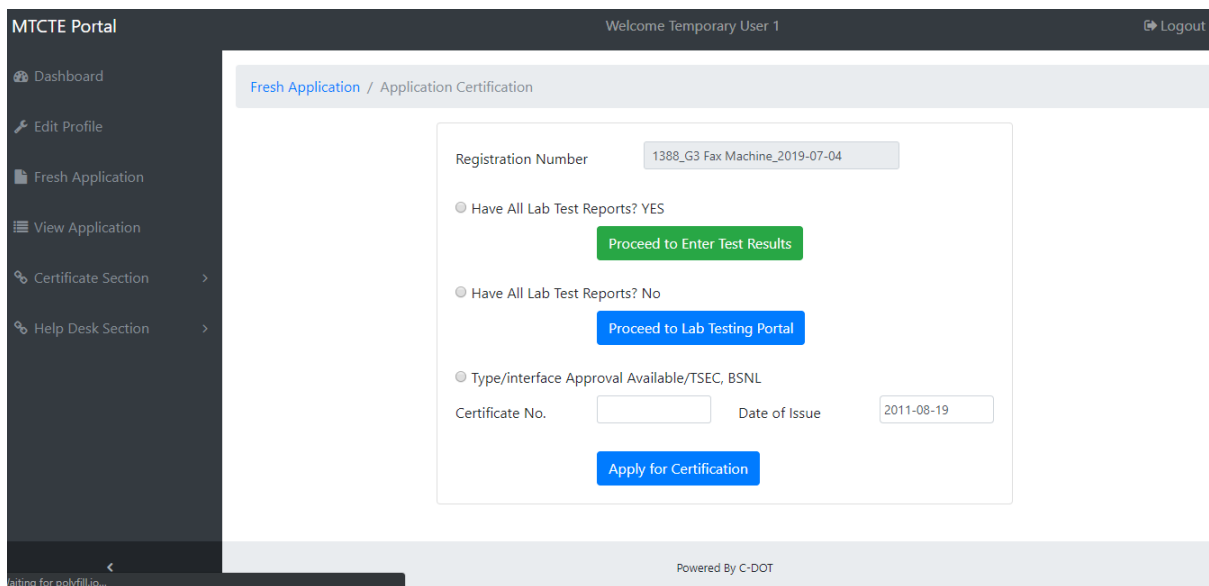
MTCTE Portal

Welcome Temporary User 1

Logout

Dashboard

Edit Profile

Fresh Application

View Application

Certificate Section

Help Desk Section

Fresh Application / Application Certification

Registration Number 1388_G3 Fax Machine_2019-07-04

Have All Lab Test Reports? YES

Proceed to Enter Test Results

Have All Lab Test Reports? No

Proceed to Lab Testing Portal

Type/interface Approval Available/TSEC, BSNL

Certificate No.

Date of Issue 2011-08-19

Apply for Certification

‹

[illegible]aiting for polyfill.io...

Powered By C-DOT